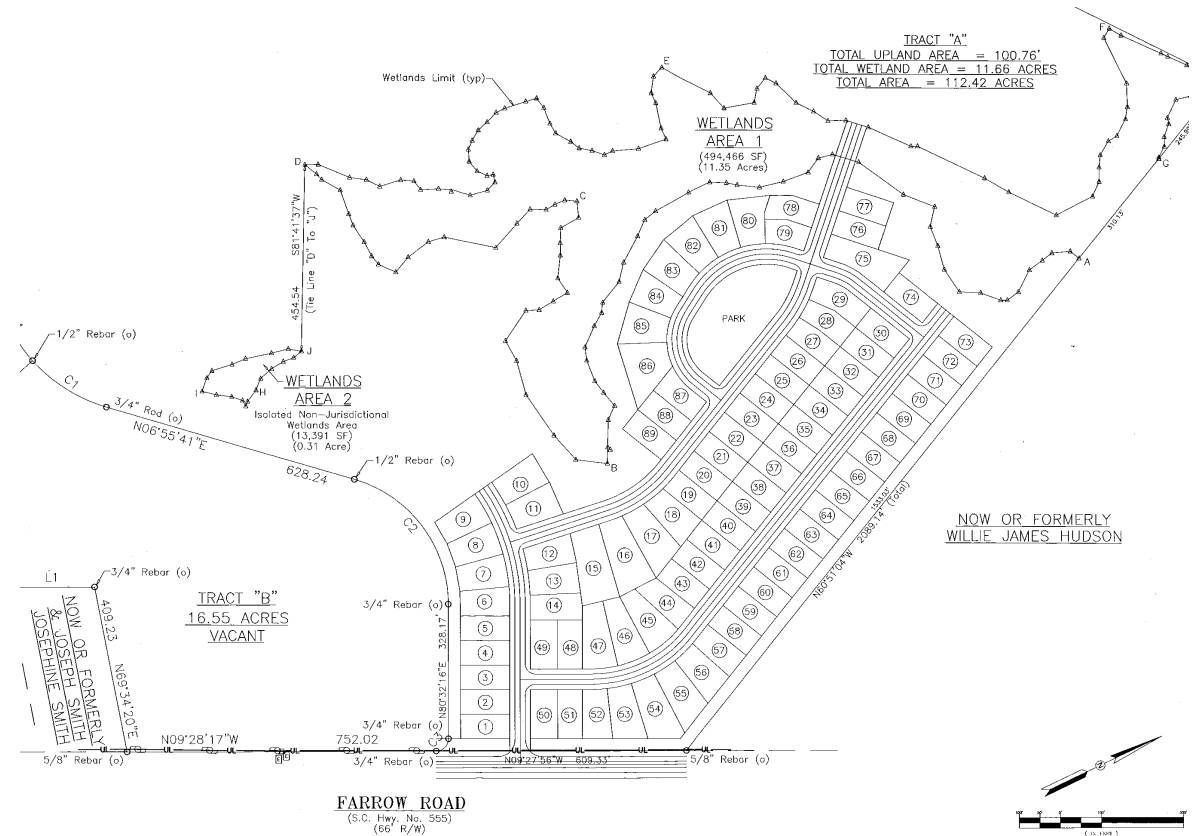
TRACT "A"
TOTAL UPLAND AREA = 100.76'
TOTAL WETLAND AREA = 11.66 ACRES
TOTAL AREA = 112.42 ACRES

F

G

E

Wetlands Limit (typ)

WETLANDS
AREA 1
(494,466 SF)
(11.35 Acres)

D

C

S81°41'37"W
454.54
(Tie Line "D" To "J")

A

B

J

H

I

1/2" Rebar (o)

C1

3/4" Rod (o)

N06°55'41"E

628.24

1/2" Rebar (o)

WETLANDS
AREA 2
Isolated Non-Jurisdictional
Wetlands Area
(13,391 SF)
(0.31 Acre)

PARK

77 76 75 78 79 80 81 82 83 84 85 86 87 88 89 74 73 72 71 70 69 68 67 66 65 64 63 62 61 60 59 58 57 56 55 54 53 52 51 50 29 28 30 27 31 26 32 25 33 24 34 23 35 22 36 21 37 20 38 19 39 18 40 17 41 16 42 15 43 44 45 46 47 48 49 14 13 12 11 10 9 8 7 6 5 4 3 2 1

C2

NOW OR FORMERLY
WILLIE JAMES HUDSON

N69°51'04"W 2089.14' (Total)

L1

3/4" Rebar (o)

TRACT "B"
16.55 ACRES
VACANT

NOW OR FORMERLY
JOSEPH SMITH
& JOSEPHINE SMITH

409.23

N69°34'20"E

3/4" Rebar (o)

N80°32'16"E 328.17'

3/4" Rebar (o)

C3

N09°28'17"W

752.02

5/8" Rebar (o)

3/4" Rebar (o)

N09°27'56"W 609.33'

5/8" Rebar (o)

FARROW ROAD
(S.C. Hwy. No. 555)
(66' R/W)